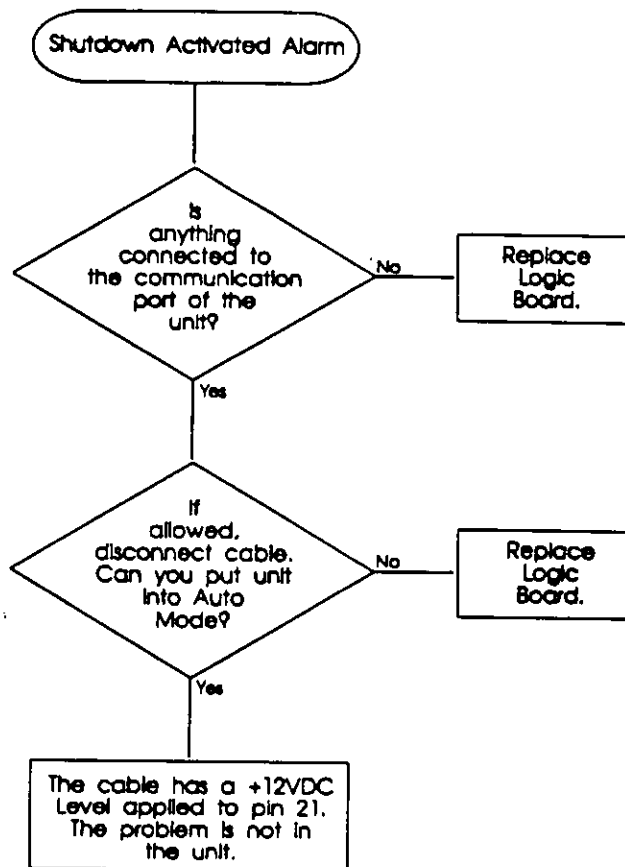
Shutdown Activated Alarm

Is anything connected to the communication port of the unit?

No

Replace Logic Board.

Yes

If allowed, disconnect cable. Can you put unit into Auto Mode?

No

Replace Logic Board.

Yes

The cable has a +12VDC Level applied to pin 21. The problem is not in the unit.